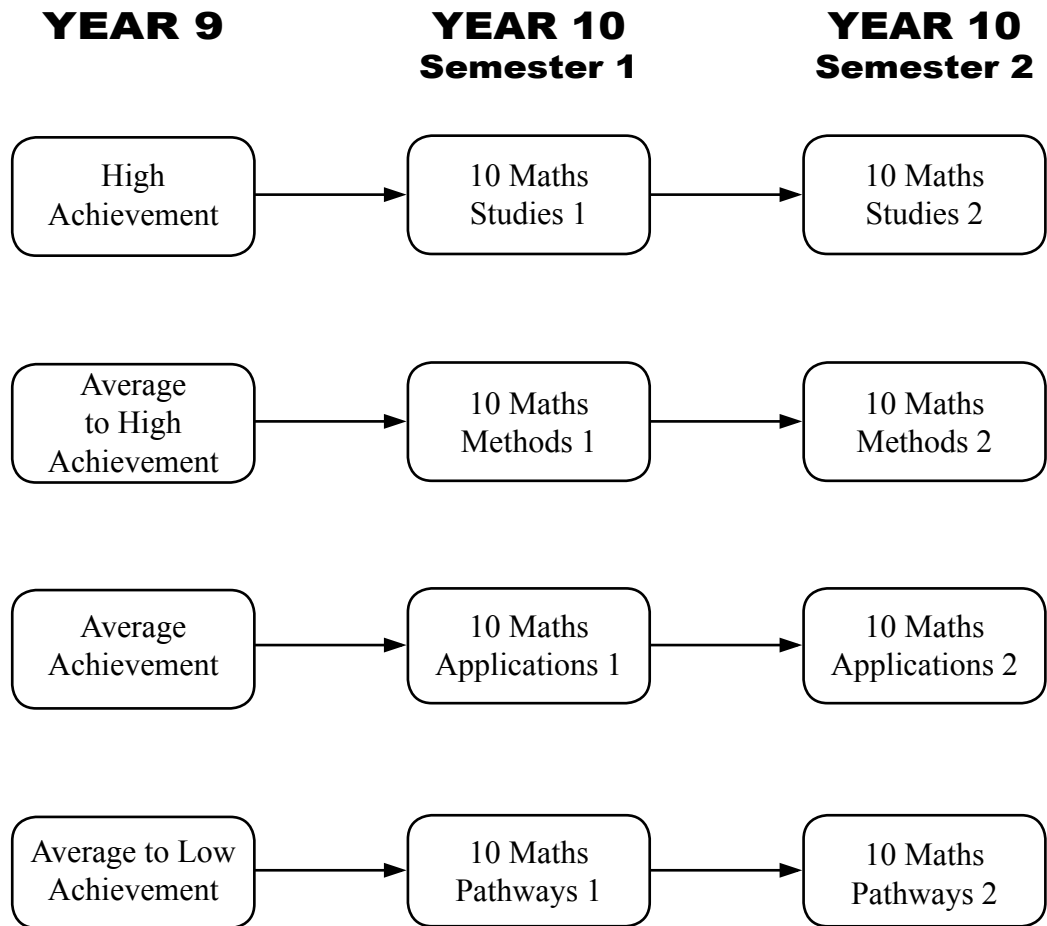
YEAR 9

YEAR 10
Semester 1

YEAR 10
Semester 2

High Achievement

10 Maths Studies 1

10 Maths Studies 2

Average to High Achievement

10 Maths Methods 1

10 Maths Methods 2

Average Achievement

10 Maths Applications 1

10 Maths Applications 2

Average to Low Achievement

10 Maths Pathways 1

10 Maths Pathways 2